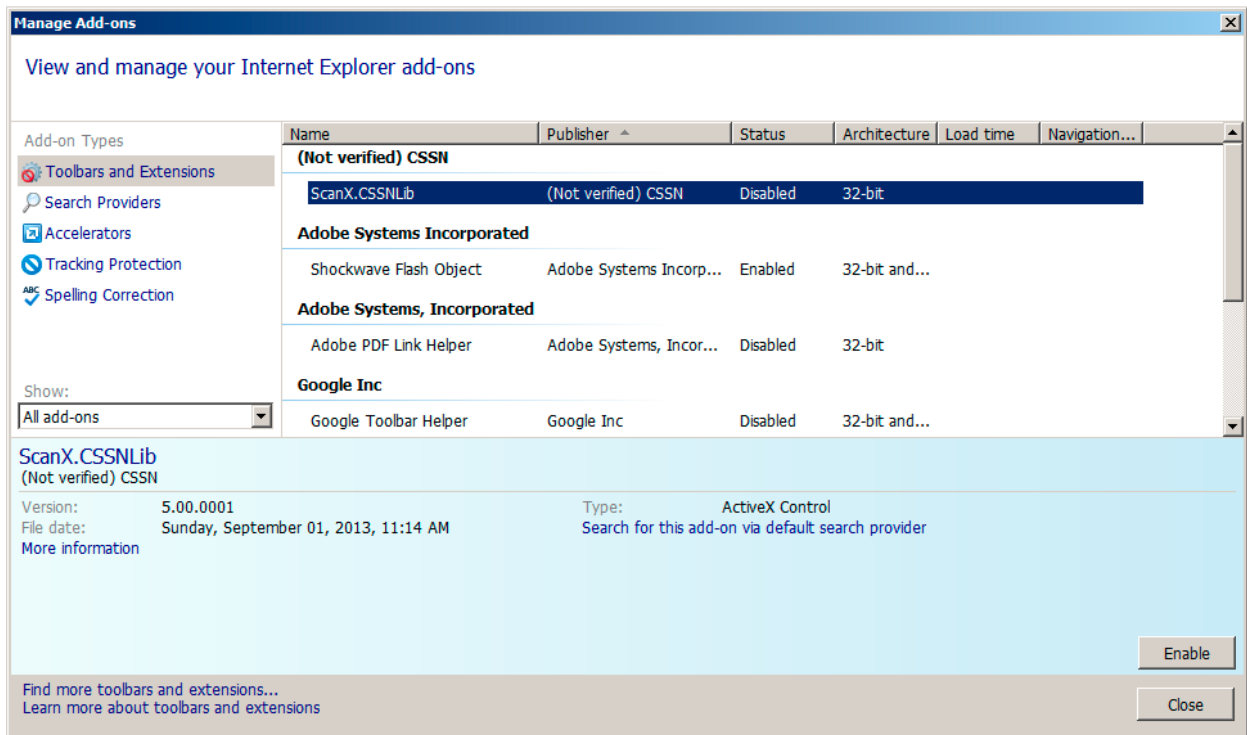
Manage Add-ons

View and manage your Internet Explorer add-ons

Add-on Types
Toolbars and Extensions
Search Providers
Accelerators
Tracking Protection
Spelling Correction

Show:
All add-ons

| Name | Publisher | Status | Architecture | Load time | Navigation... |
|---|---|---|---|---|---|
| **(Not verified) CSSN** | | | | | |
| ScanX.CSSNLib | (Not verified) CSSN | Disabled | 32-bit | | |
| **Adobe Systems Incorporated** | | | | | |
| Shockwave Flash Object | Adobe Systems Incorp... | Enabled | 32-bit and... | | |
| **Adobe Systems, Incorporated** | | | | | |
| Adobe PDF Link Helper | Adobe Systems, Incor... | Disabled | 32-bit | | |
| **Google Inc** | | | | | |
| Google Toolbar Helper | Google Inc | Disabled | 32-bit and... | | |

ScanX.CSSNLib
(Not verified) CSSN

Version: 5.00.0001
File date: Sunday, September 01, 2013, 11:14 AM
More information

Type: ActiveX Control
Search for this add-on via default search provider

Enable

Find more toolbars and extensions...
Learn more about toolbars and extensions

Close